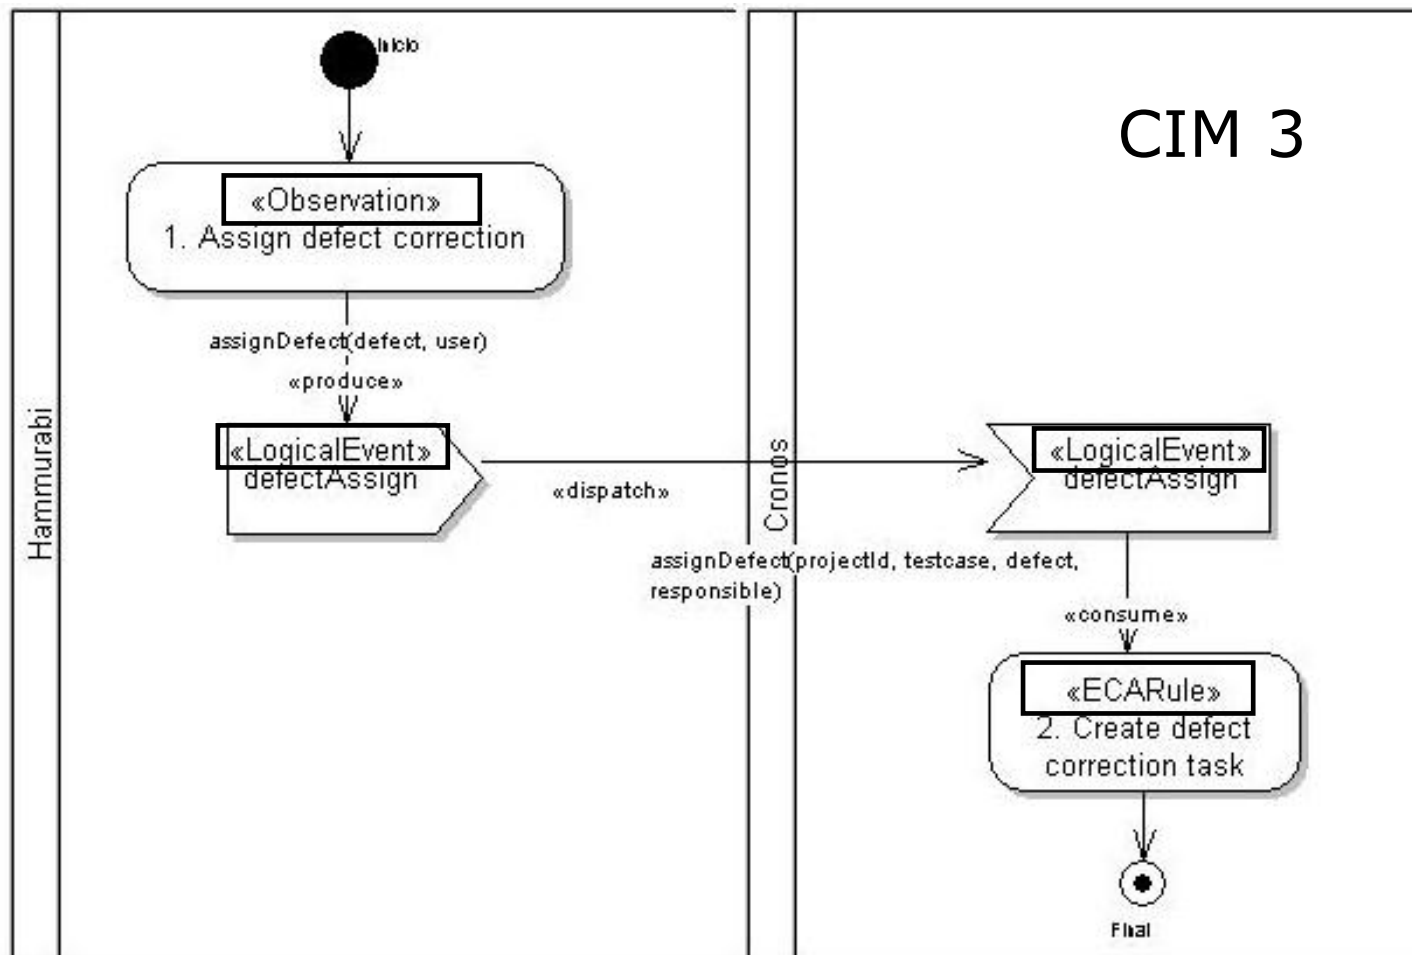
Hammurabi

Inicio

CIM 3

«Observation»
1. Assign defect correction

assignDefect(defect, user)

«produce»

«LogicalEvent»
defectAssign

«dispatch»

Cronos

«LogicalEvent»
defectAssign

assignDefect(projectId, testcase, defect, responsible)

«consume»

«ECARule»
2. Create defect correction task

Final